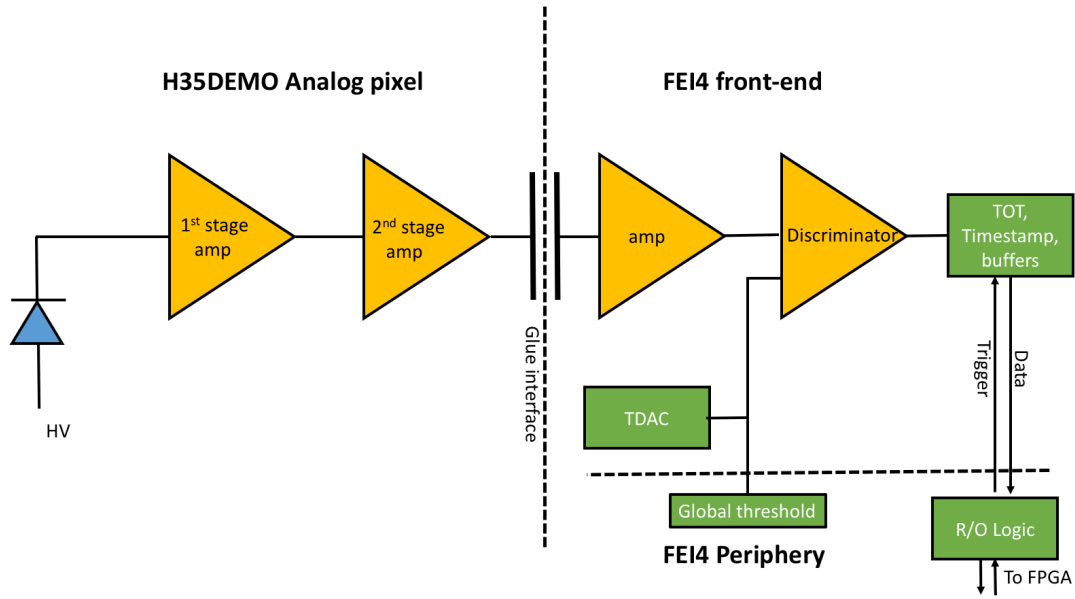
H35DEMO Analog pixel

FEI4 front-end

1$^{st}$ stage amp

2$^{nd}$ stage amp

amp

Discriminator

TOT, Timestamp, buffers

HV

Glue interface

Trigger

Data

TDAC

Global threshold

FEI4 Periphery

R/O Logic

To FPGA